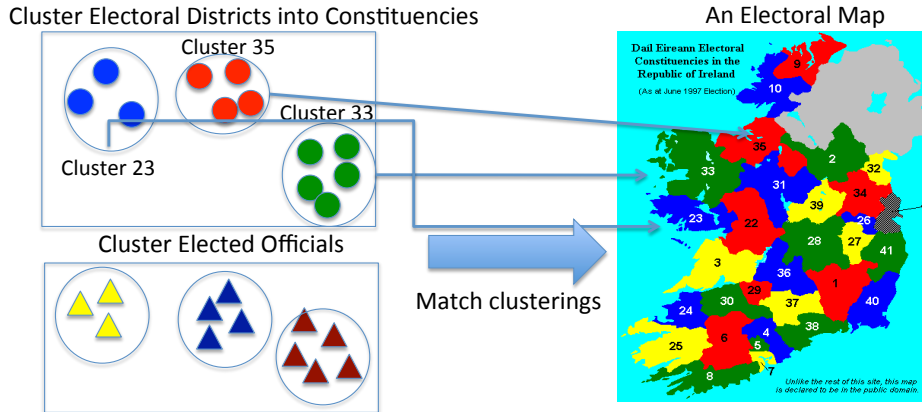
Cluster Electoral Districts into Constituencies

Cluster 35

Cluster 33

Cluster 23

Cluster Elected Officials

Match clusterings

An Electoral Map

Dail Eireann Electoral Constituencies in the Republic of Ireland

(As at June 1997 Election)

9
10
35
2
32
33
31
34
39
26
23
22
28
27
41
3
36
29
1
30
37
40
24
4
38
6
5
25
7
8

Unlike the rest of this site, this map is declared to be in the public domain